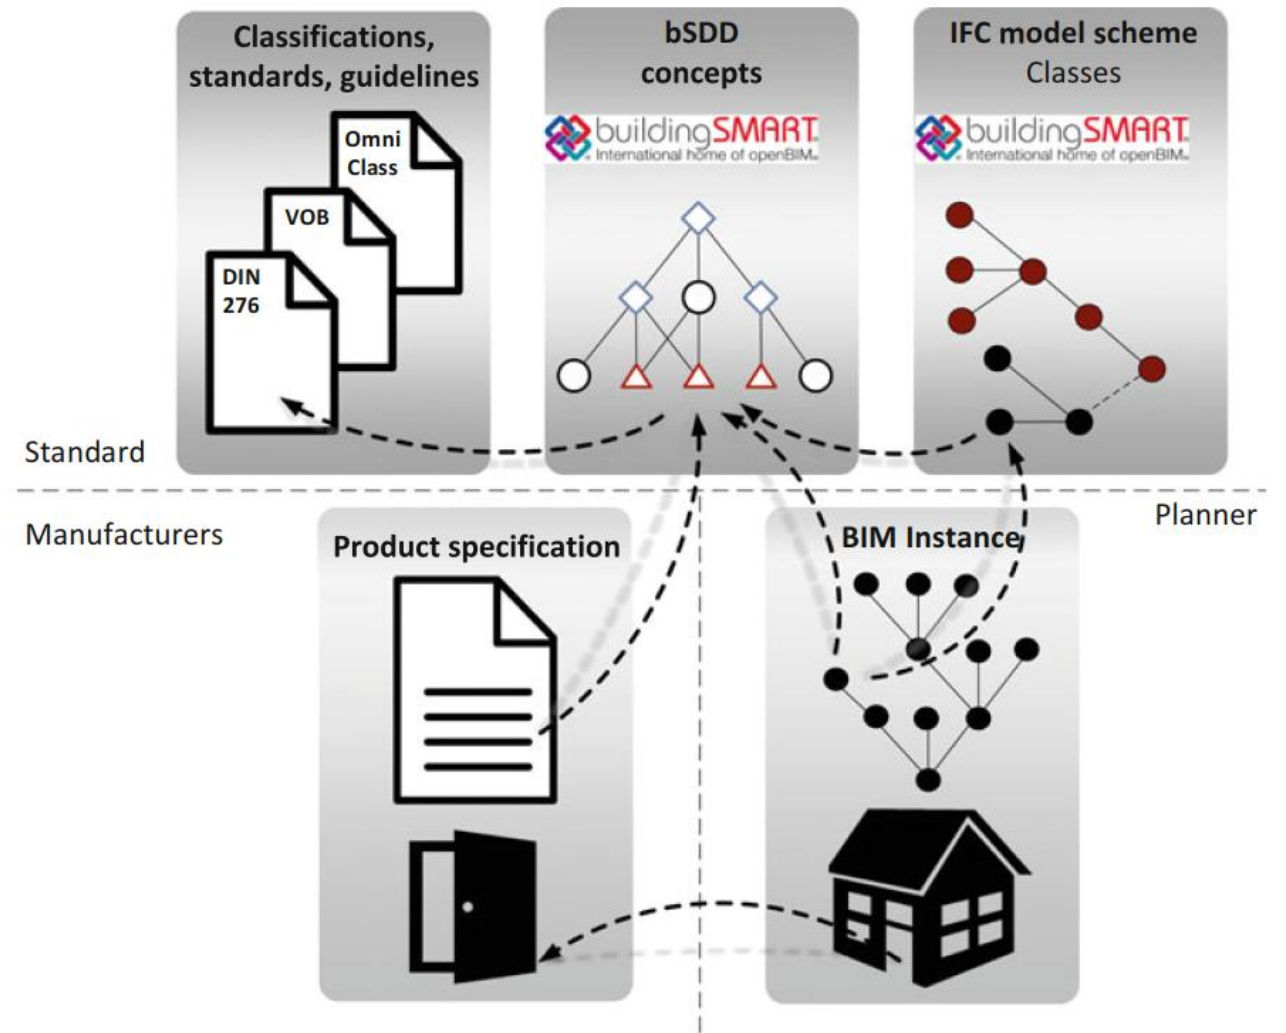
Classifications, standards, guidelines

Omni Class

VOB

DIN 276

bSDD concepts

buildingSMART International home of openBIM

IFC model scheme Classes

buildingSMART International home of openBIM

Standard

Manufacturers

Planner

Product specification

BIM Instance